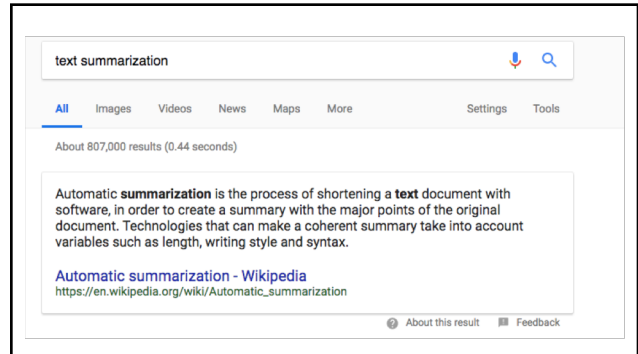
text summarization

All Images Videos News Maps More Settings Tools

About 807,000 results (0.44 seconds)

Automatic summarization is the process of shortening a text document with software, in order to create a summary with the major points of the original document. Technologies that can make a coherent summary take into account variables such as length, writing style and syntax.

Automatic summarization - Wikipedia
https://en.wikipedia.org/wiki/Automatic_summarization

About this result Feedback